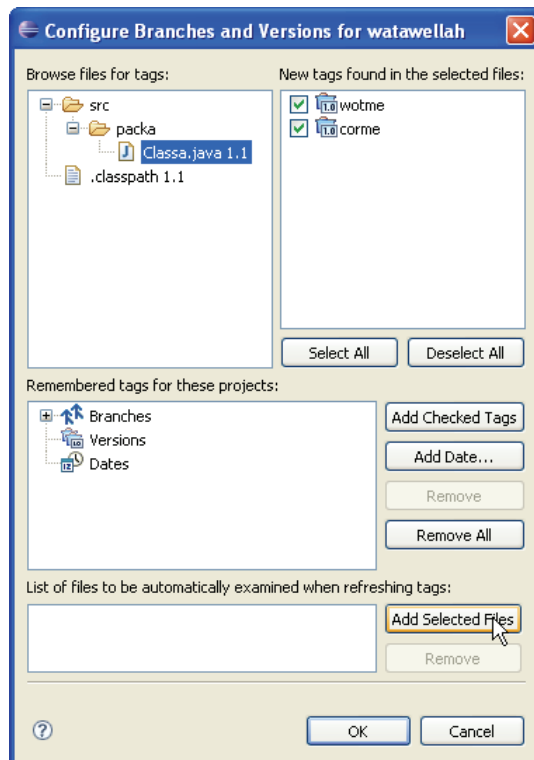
Configure Branches and Versions for watawellah

Browse files for tags:

src
packa
Classa.java 1.1
.classpath 1.1

New tags found in the selected files:

wotme
corme

Select All
Deselect All

Remembered tags for these projects:

Branches
Versions
Dates

Add Checked Tags
Add Date...
Remove
Remove All

List of files to be automatically examined when refreshing tags:

Add Selected Files
Remove

?

OK
Cancel